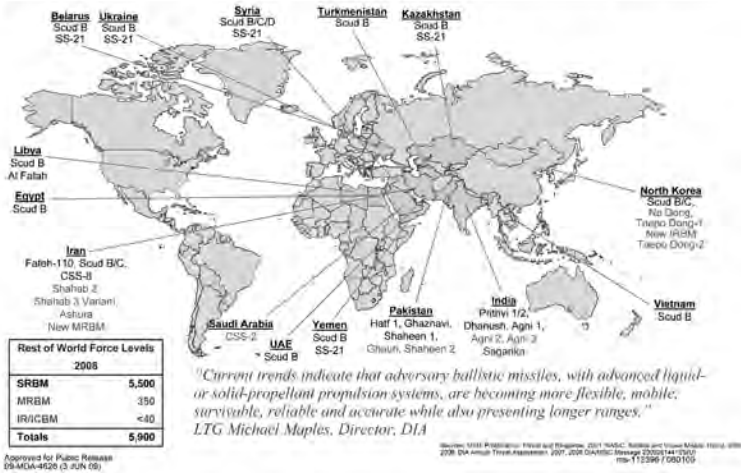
Belarus
Scud B
SS-21

Ukraine
Scud B
SS-21

Syria
Scud B/C/D
SS-21

Turkmenistan
Scud B

Kazakhstan
Scud B
SS-21

Libya
Scud B
Al Fatah

Egypt
Scud B

North Korea
Scud B/C,
No Dong,
Taepo Dong-1
New IRBM
Taepo Dong-2

Iran
Fateh-110, Scud B/C,
CSS-8
Shahab 2
Shahab 3 Variant
Ashura
New MRBM

Pakistan
Hatf 1, Ghaznavi,
Shaheen 1,
Ghauri, Shaheen 2

India
Prithvi 1/2,
Dhanush, Agni 1,
Agni 2, Agni 3
Sagarika

Vietnam
Scud B

Saudi Arabia
CSS-2

UAE
Scud B

Yemen
Scud B
SS-21

| Rest of World Force Levels | |
|---|---|
| 2008 | |
| SRBM | 5,500 |
| MRBM | 350 |
| IR/ICBM | <40 |
| Totals | 5,900 |

"Current trends indicate that adversary ballistic missiles, with advanced liquid- or solid-propellant propulsion systems, are becoming more flexible, mobile, survivable, reliable and accurate while also presenting longer ranges."
LTG Michael Maples, Director, DIA

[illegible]

Approved for Public Release
09-MDA-4626 (3 JUN 09)